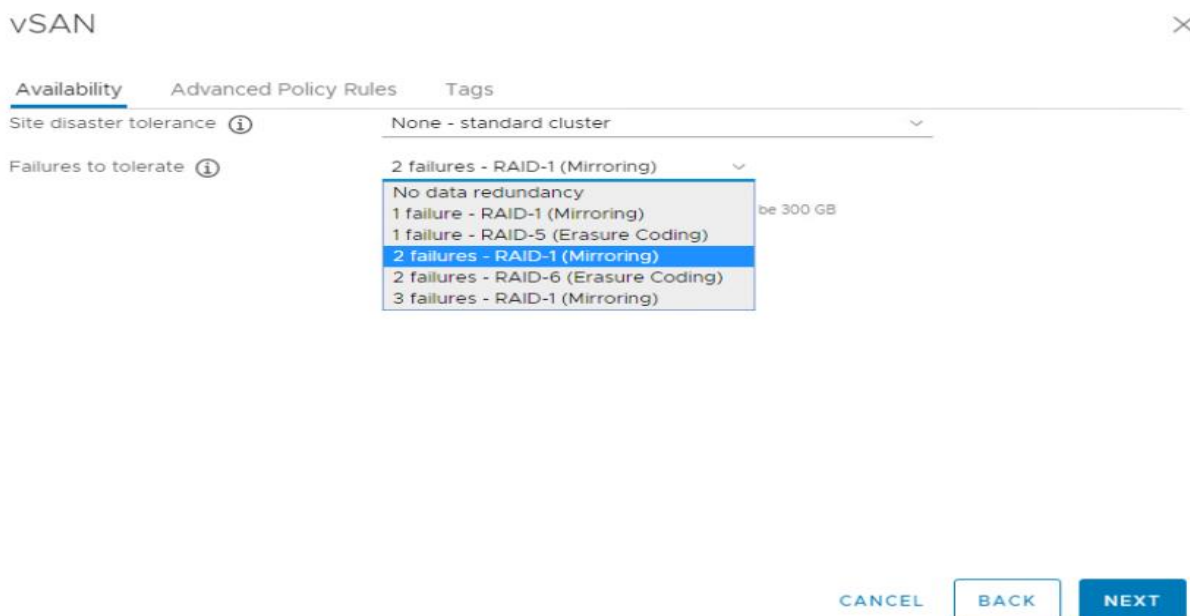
vSAN

×

Availability Advanced Policy Rules Tags

Site disaster tolerance (i) None - standard cluster

Failures to tolerate (i) 2 failures - RAID-1 (Mirroring)

No data redundancy
1 failure - RAID-1 (Mirroring)
1 failure - RAID-5 (Erasure Coding)
2 failures - RAID-1 (Mirroring)
2 failures - RAID-6 (Erasure Coding)
3 failures - RAID-1 (Mirroring)

be 300 GB

CANCEL BACK NEXT